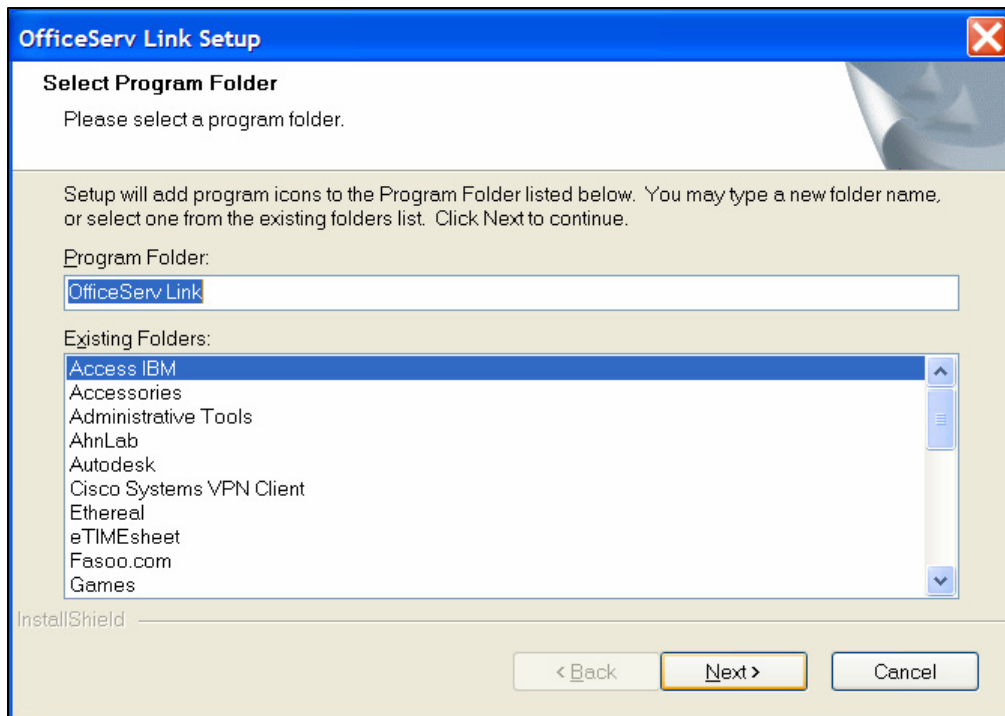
OfficeServ Link Setup

Select Program Folder

Please select a program folder.

Setup will add program icons to the Program Folder listed below. You may type a new folder name, or select one from the existing folders list. Click Next to continue.

Program Folder:

OfficeServ Link

Existing Folders:

Access IBM
Accessories
Administrative Tools
AhnLab
Autodesk
Cisco Systems VPN Client
Ethereal
eTIMEsheet
Fasoo.com
Games

InstallShield

< Back

Next >

Cancel